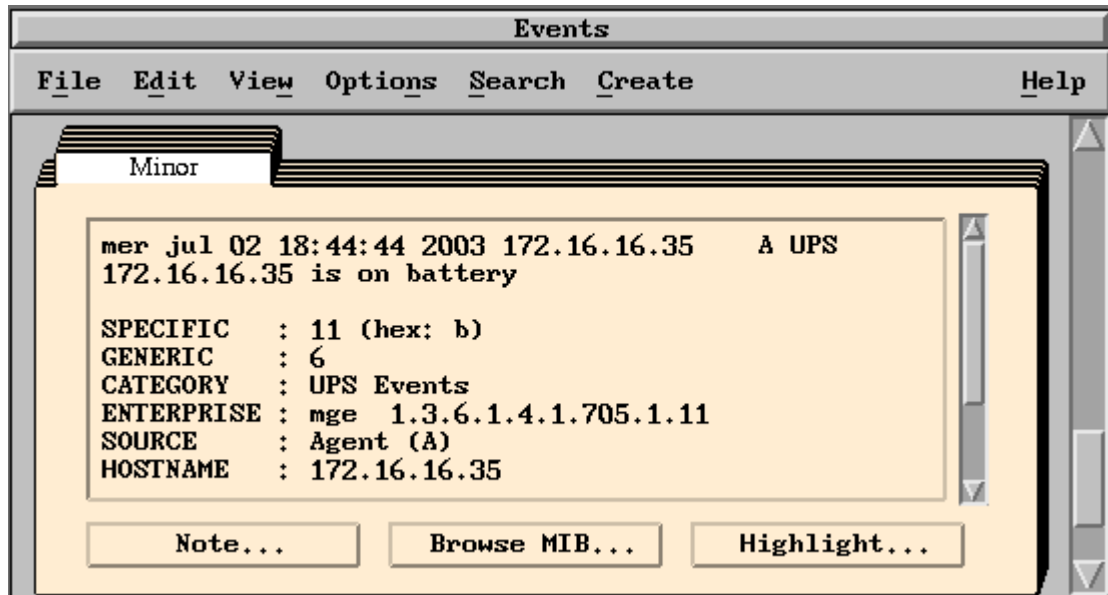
Events

File Edit View Options Search Create Help

Minor

mer jul 02 18:44:44 2003 172.16.16.35 A UPS 172.16.16.35 is on battery

SPECIFIC : 11 (hex: b)
GENERIC : 6
CATEGORY : UPS Events
ENTERPRISE : mge 1.3.6.1.4.1.705.1.11
SOURCE : Agent (A)
HOSTNAME : 172.16.16.35

Note... Browse MIB... Highlight...